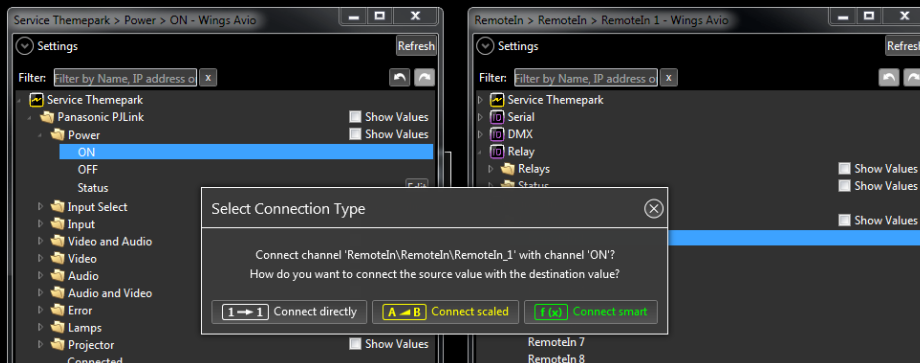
Service Themepark > Power > ON - Wings Avio

Settings

Refresh

Filter: Filter by Name, IP address o x

Service Themepark
Panasonic PJLink Show Values
Power Show Values
ON
OFF
Status
Input Select
Input
Video and Audio
Video
Audio
Audio and Video
Error
Lamps
Projector Show Values
Connected

RemoteIn > RemoteIn > RemoteIn 1 - Wings Avio

Settings

Refresh

Filter: Filter by Name, IP address o x

Service Themepark
Serial
DMX
Relay
Relays Show Values
Status Show Values
Show Values
RemoteIn 7
RemoteIn 8

Select Connection Type

Connect channel 'RemoteIn\RemoteIn\RemoteIn_1' with channel 'ON'?
How do you want to connect the source value with the destination value?

1 → 1 Connect directly
A B Connect scaled
f (x) Connect smart